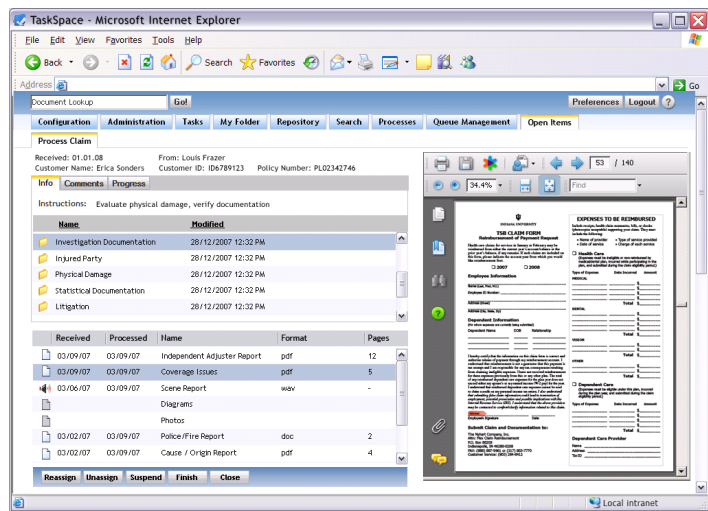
TaskSpace - Microsoft Internet Explorer

File Edit View Favorites Tools Help

Back Search Favorites

Address Go

Document Lookup Go! Preferences Logout ?

Configuration Administration Tasks My Folder Repository Search Processes Queue Management Open Items

Process Claim

Received: 01.01.08 From: Louis Frazer
Customer Name: Erica Sunders Customer ID: ID6789123 Policy Number: PL02342746

Info Comments Progress

Instructions: Evaluate physical damage, verify documentation

| Name | Modified |
|---|---|
| Investigation Documentation | 28/12/2007 12:32 PM |
| Injured Party | 28/12/2007 12:32 PM |
| Physical Damage | 28/12/2007 12:32 PM |
| Statistical Documentation | 28/12/2007 12:32 PM |
| Litigation | 28/12/2007 12:32 PM |

| Received | Processed | Name | Format | Pages |
|---|---|---|---|---|
| 03/09/07 | 03/09/07 | Independent Adjuster Report | pdf | 12 |
| 03/09/07 | 03/09/07 | Coverage Issues | pdf | 5 |
| 03/06/07 | 03/09/07 | Scene Report | wav | - |
| | | Diagrams | | |
| | | Photos | | |
| 03/02/07 | 03/09/07 | Police/Fire Report | doc | 2 |
| 03/09/07 | 03/09/07 | Cause / Origin Report | pdf | 4 |

Reassign Unassign Suspend Finish Close

53 / 140

34.4% Find

TSB CLAIM FORM
Reimbursement of Payment Request

2007 2008

Employee Information

Dependent Information

EXPENSES TO BE REIMBURSED

Health Care

Dependent Care

Dependent Care Provider

Submit Claim and Documentation to:

Local intranet